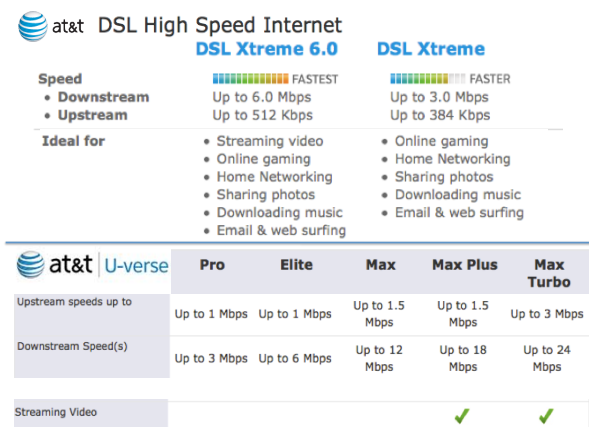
at&t DSL High Speed Internet

| | DSL Xtreme 6.0 | DSL Xtreme |
|---|---|---|
| Speed | FASTEST | FASTER |
| • Downstream | Up to 6.0 Mbps | Up to 3.0 Mbps |
| • Upstream | Up to 512 Kbps | Up to 384 Kbps |
| Ideal for | • Streaming video • Online gaming • Home Networking • Sharing photos • Downloading music • Email & web surfing | • Online gaming • Home Networking • Sharing photos • Downloading music • Email & web surfing |

| at&t U-verse | Pro | Elite | Max | Max Plus | Max Turbo |
|---|---|---|---|---|---|
| Upstream speeds up to | Up to 1 Mbps | Up to 1 Mbps | Up to 1.5 Mbps | Up to 1.5 Mbps | Up to 3 Mbps |
| Downstream Speed(s) | Up to 3 Mbps | Up to 6 Mbps | Up to 12 Mbps | Up to 18 Mbps | Up to 24 Mbps |
| Streaming Video | | | | ✓ | ✓ |